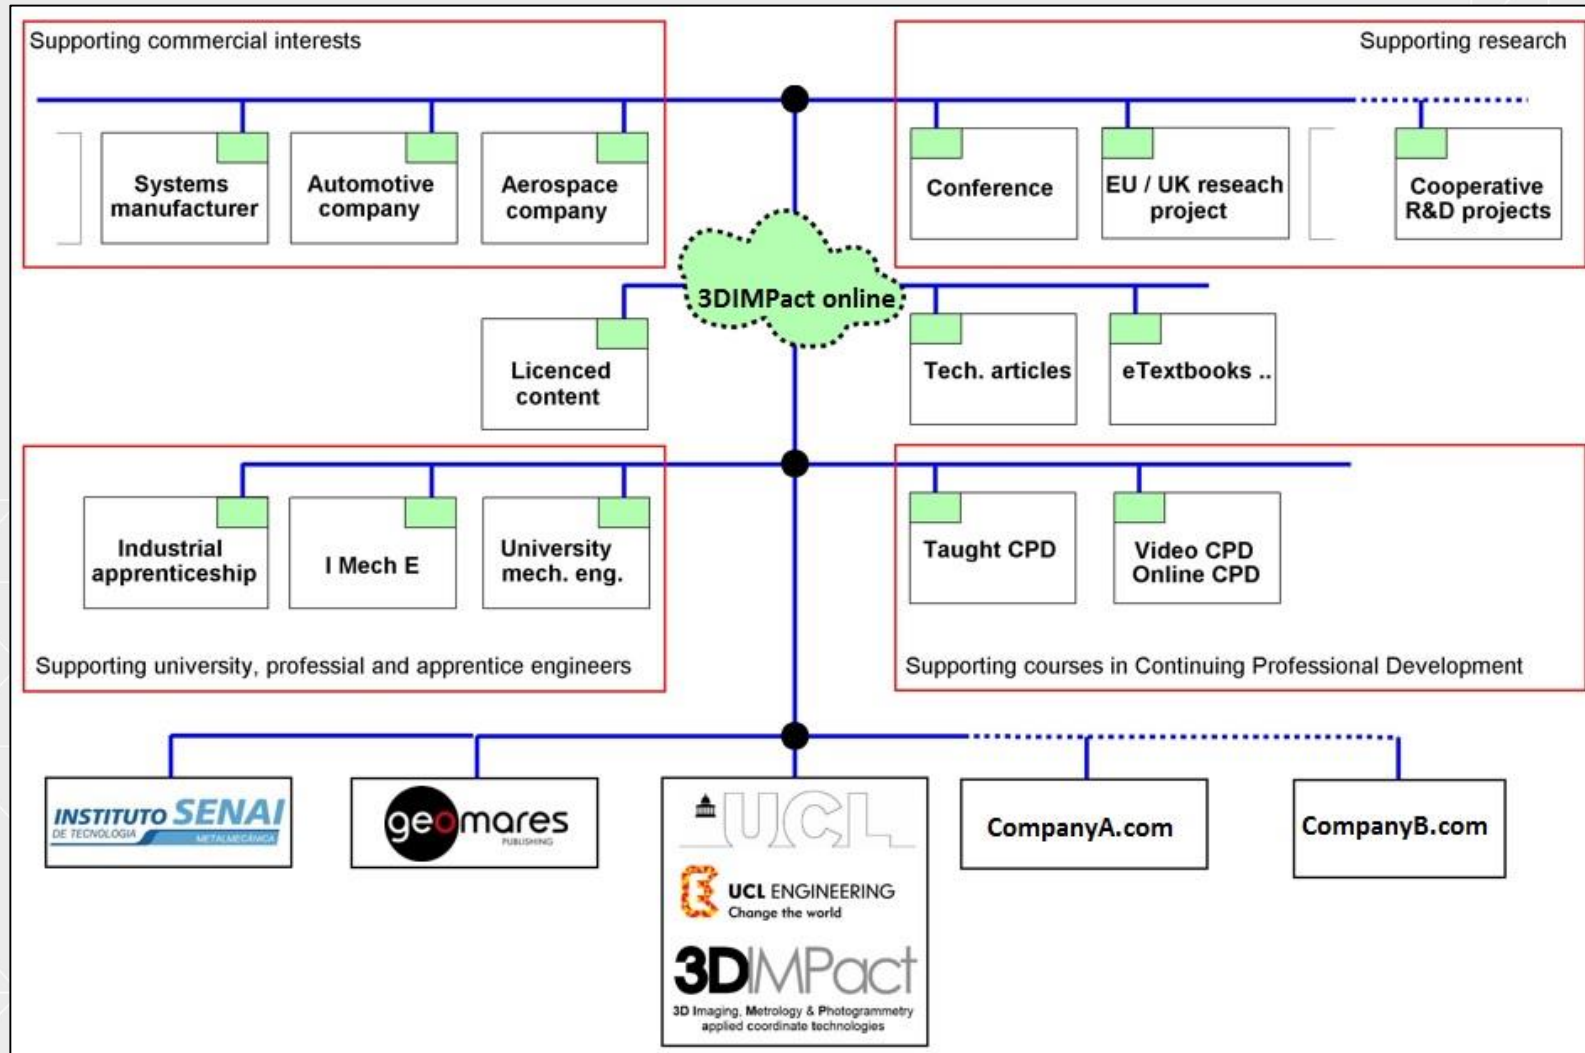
Supporting commercial interests

Systems manufacturer

Automotive company

Aerospace company

Supporting research

Conference

EU / UK reseach project

Cooperative R&D projects

3DIMPact online

Licenced content

Tech. articles

eTextbooks ..

Industrial apprenticeship

I Mech E

University mech. eng.

Supporting university, professial and apprentice engineers

Taught CPD

Video CPD Online CPD

Supporting courses in Continuing Professional Development

INSTITUTO SENAI DE TECNOLOGIA METALMECÂNICA

geomares PUBLISHING

UCL

UCL ENGINEERING Change the world

3DIMPact 3D Imaging, Metrology & Photogrammetry applied coordinate technologies

CompanyA.com

CompanyB.com